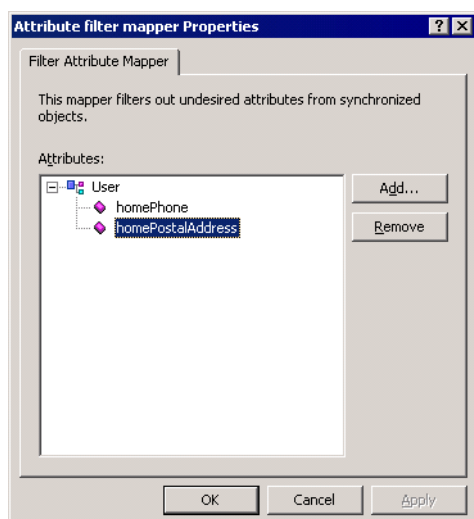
Attribute filter mapper Properties
? X

Filter Attribute Mapper

This mapper filters out undesired attributes from synchronized objects.

Attributes:

User
homePhone
homePostalAddress

Add...
Remove

OK
Cancel
Apply